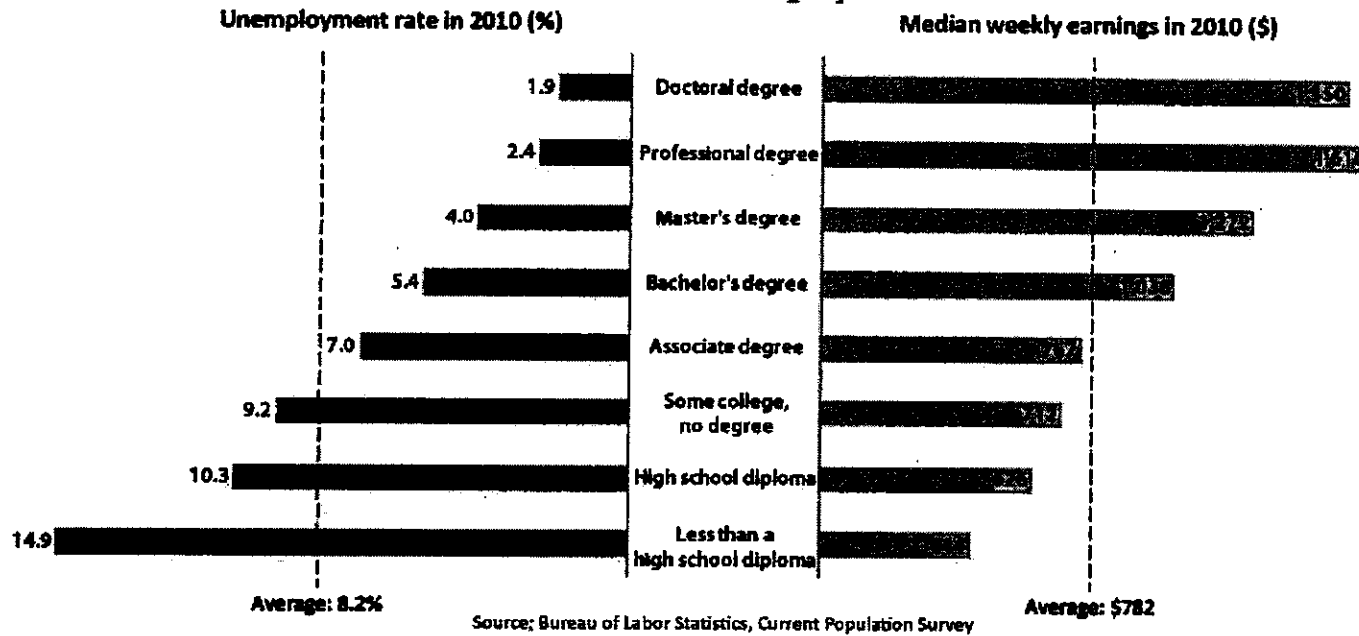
Unemployment rate in 2010 (%)

Median weekly earnings in 2010 ($)

1.9 Doctoral degree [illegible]

2.4 Professional degree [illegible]

4.0 Master's degree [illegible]

5.4 Bachelor's degree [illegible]

7.0 Associate degree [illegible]

9.2 Some college, no degree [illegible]

10.3 High school diploma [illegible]

14.9 Less than a high school diploma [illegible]

Average: 8.2%

Source: Bureau of Labor Statistics, Current Population Survey

Average: $782